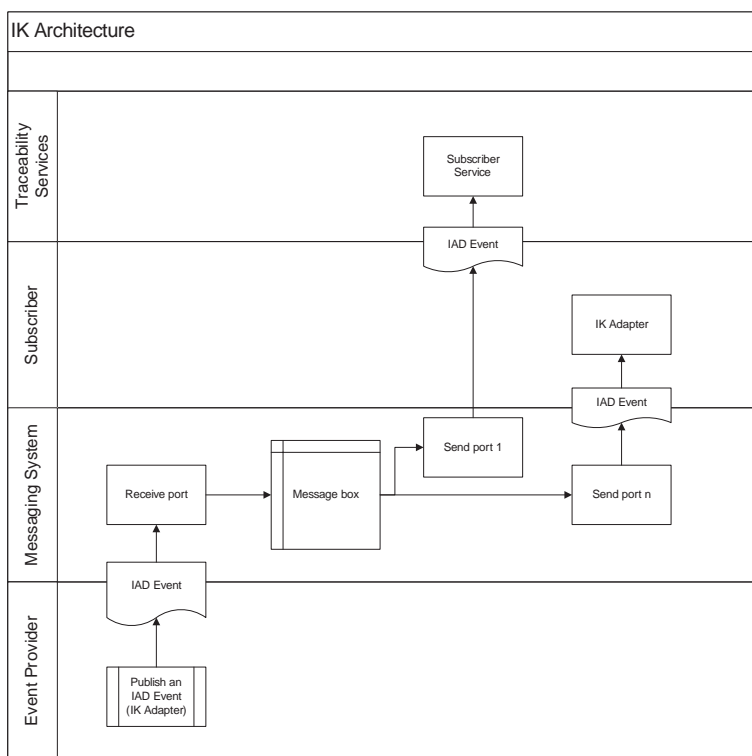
IK Architecture

Traceability Services

Subscriber Service

IAD Event

Subscriber

IK Adapter

IAD Event

Messaging System

Send port 1

Receive port

Message box

Send port n

IAD Event

Event Provider

Publish an IAD Event (IK Adapter)